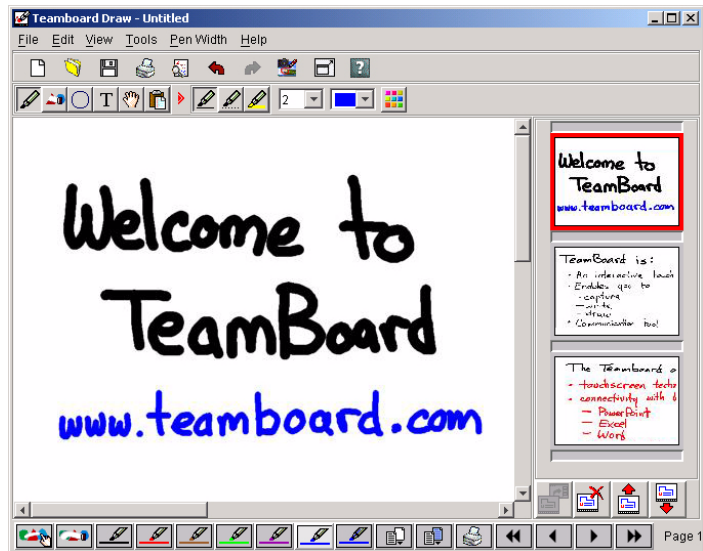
Teamboard Draw - Untitled

File Edit View Tools Pen Width Help

2

Welcome to TeamBoard

www.teamboard.com

Welcome to TeamBoard
www.teamboard.com

TeamBoard is:
• An interactive touch
• Enables you to
- capture
- write
- erase
• Communication tool

The Teamboard o
- touchscreen techn
- connectivity with
— PowerPoint
— Excel
— Word

Page 1